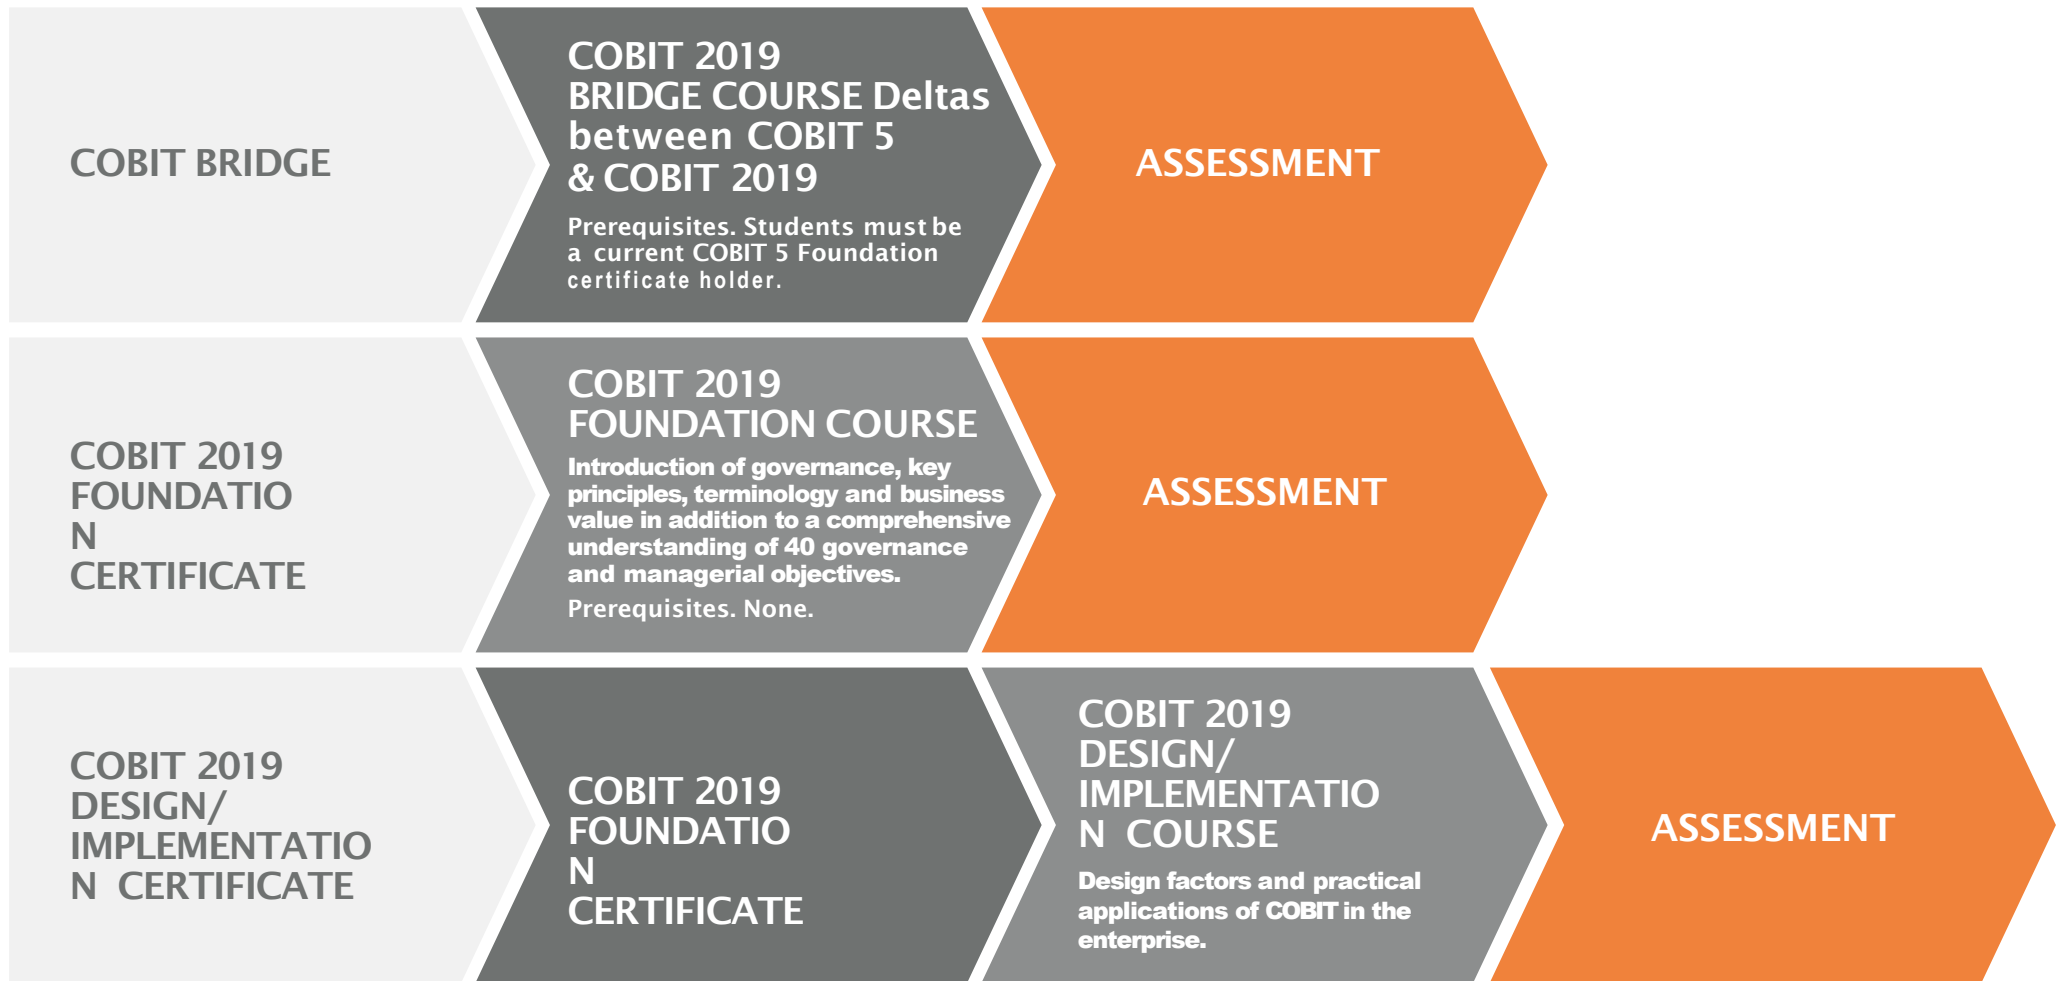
COBIT BRIDGE

COBIT 2019 BRIDGE COURSE Deltas between COBIT 5 & COBIT 2019

Prerequisites. Students must be a current COBIT 5 Foundation certificate holder.

ASSESSMENT

COBIT 2019 FOUNDATIO N CERTIFICATE

COBIT 2019 FOUNDATION COURSE

Introduction of governance, key principles, terminology and business value in addition to a comprehensive understanding of 40 governance and managerial objectives.

Prerequisites. None.

ASSESSMENT

COBIT 2019 DESIGN/ IMPLEMENTATIO N CERTIFICATE

COBIT 2019 FOUNDATIO N CERTIFICATE

COBIT 2019 DESIGN/ IMPLEMENTATIO N COURSE

Design factors and practical applications of COBIT in the enterprise.

ASSESSMENT